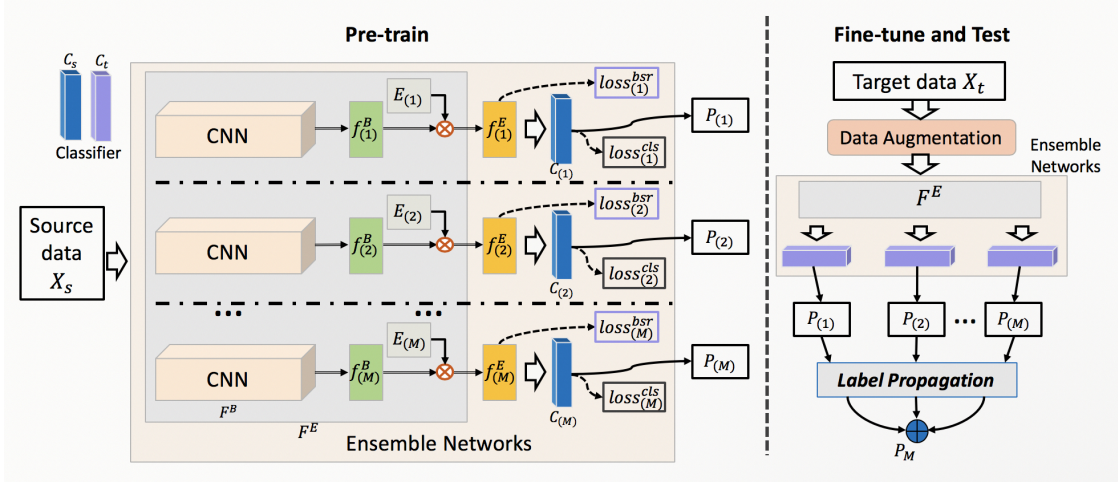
Pre-train

Fine-tune and Test

$C_s$ $C_t$

Classifier

Source data $X_s$

CNN

$f^B_{(1)}$

$E_{(1)}$

$f^E_{(1)}$

$C_{(1)}$

$loss^{bsr}_{(1)}$

$loss^{cls}_{(1)}$

$P_{(1)}$

CNN

$f^B_{(2)}$

$E_{(2)}$

$f^E_{(2)}$

$C_{(2)}$

$loss^{bsr}_{(2)}$

$loss^{cls}_{(2)}$

$P_{(2)}$

...

...

CNN

$f^B_{(M)}$

$E_{(M)}$

$f^E_{(M)}$

$C_{(M)}$

$loss^{bsr}_{(M)}$

$loss^{cls}_{(M)}$

$P_{(M)}$

$F^B$

$F^E$

Ensemble Networks

Target data $X_t$

Data Augmentation

Ensemble Networks

$F^E$

$P_{(1)}$ $P_{(2)}$ ... $P_{(M)}$

Label Propagation

$P_M$